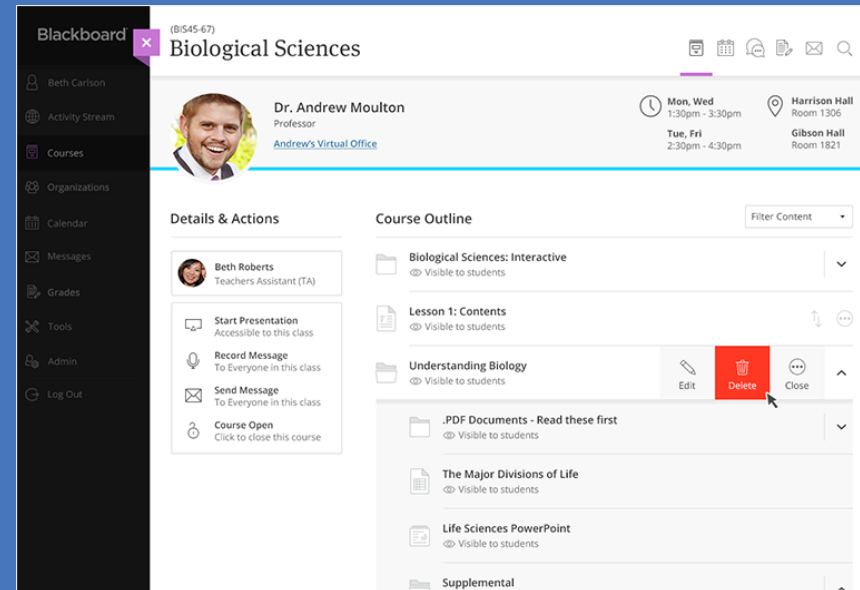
Blackboard

Beth Carlson
Activity Stream
Courses
Organizations
Calendar
Messages
Grades
Tools
Admin
Log Out

(BIS45-67)
Biological Sciences

Dr. Andrew Moulton
Professor
Andrew's Virtual Office

Mon, Wed
1:30pm - 3:30pm
Tue, Fri
2:30pm - 4:30pm

Harrison Hall
Room 1306
Gibson Hall
Room 1821

Details & Actions

Beth Roberts
Teachers Assistant (TA)

Start Presentation
Accessible to this class
Record Message
To Everyone in this class
Send Message
To Everyone in this class
Course Open
Click to close this course

Course Outline

Filter Content

Biological Sciences: Interactive
Visible to students

Lesson 1: Contents
Visible to students

Understanding Biology
Visible to students
Edit
Delete
Close

.PDF Documents - Read these first
Visible to students

The Major Divisions of Life
Visible to students

Life Sciences PowerPoint
Visible to students

Supplemental